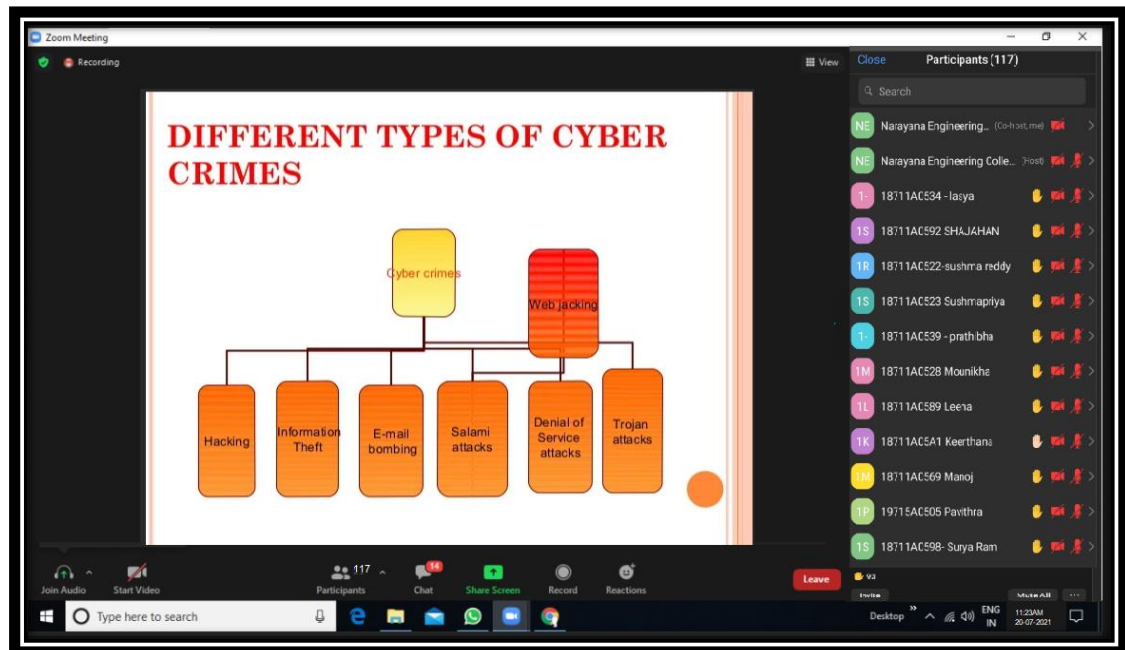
Zoom Meeting

Recording

View

DIFFERENT TYPES OF CYBER CRIMES

Cyber crimes

Web jacking

Hacking

Information Theft

E-mail bombing

Salami attacks

Denial of Service attacks

Trojan attacks

Close

Participants (117)

Search

NE Narayana Engineering... (Co-host, me)

NE Narayana Engineering Colle... (Host)

1- 18711AC534 - lasya

1S 18711AC592 SHAJAHAN

1R 18711AC522-sushma reddy

1S 18711AC523 Sushmapriya

1- 18711AC539 - prathibha

1M 18711AC528 Mounikha

1L 18711AC589 Leena

1K 18711AC5A1 Keerthana

1M 18711AC569 Manoj

1P 19715AC505 Pavithra

1S 18711AC598- Surya Ram

93

Invite

Mute All

...

Join Audio

Start Video

117

Participants

14

Chat

Share Screen

Record

Reactions

Leave

Type here to search

Desktop

ENG IN

11:23AM 20-07-2021